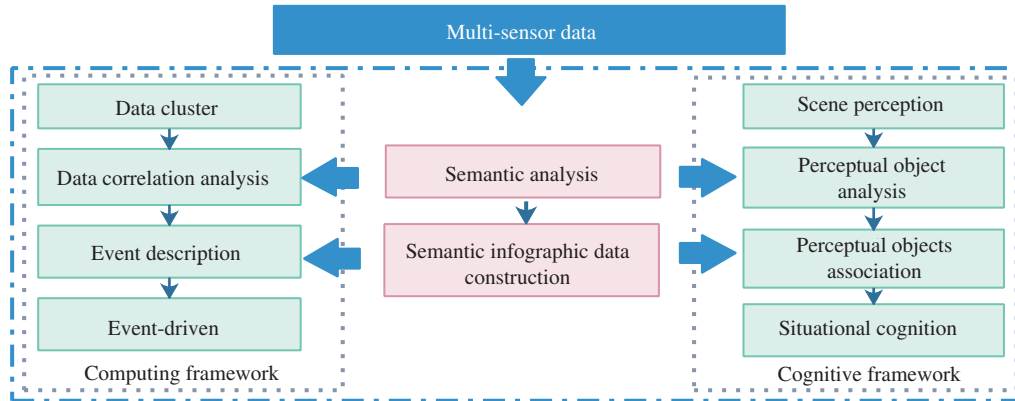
Multi-sensor data

Data cluster

Data correlation analysis

Event description

Event-driven

Computing framework

Semantic analysis

Semantic infographic data construction

Scene perception

Perceptual object analysis

Perceptual objects association

Situational cognition

Cognitive framework